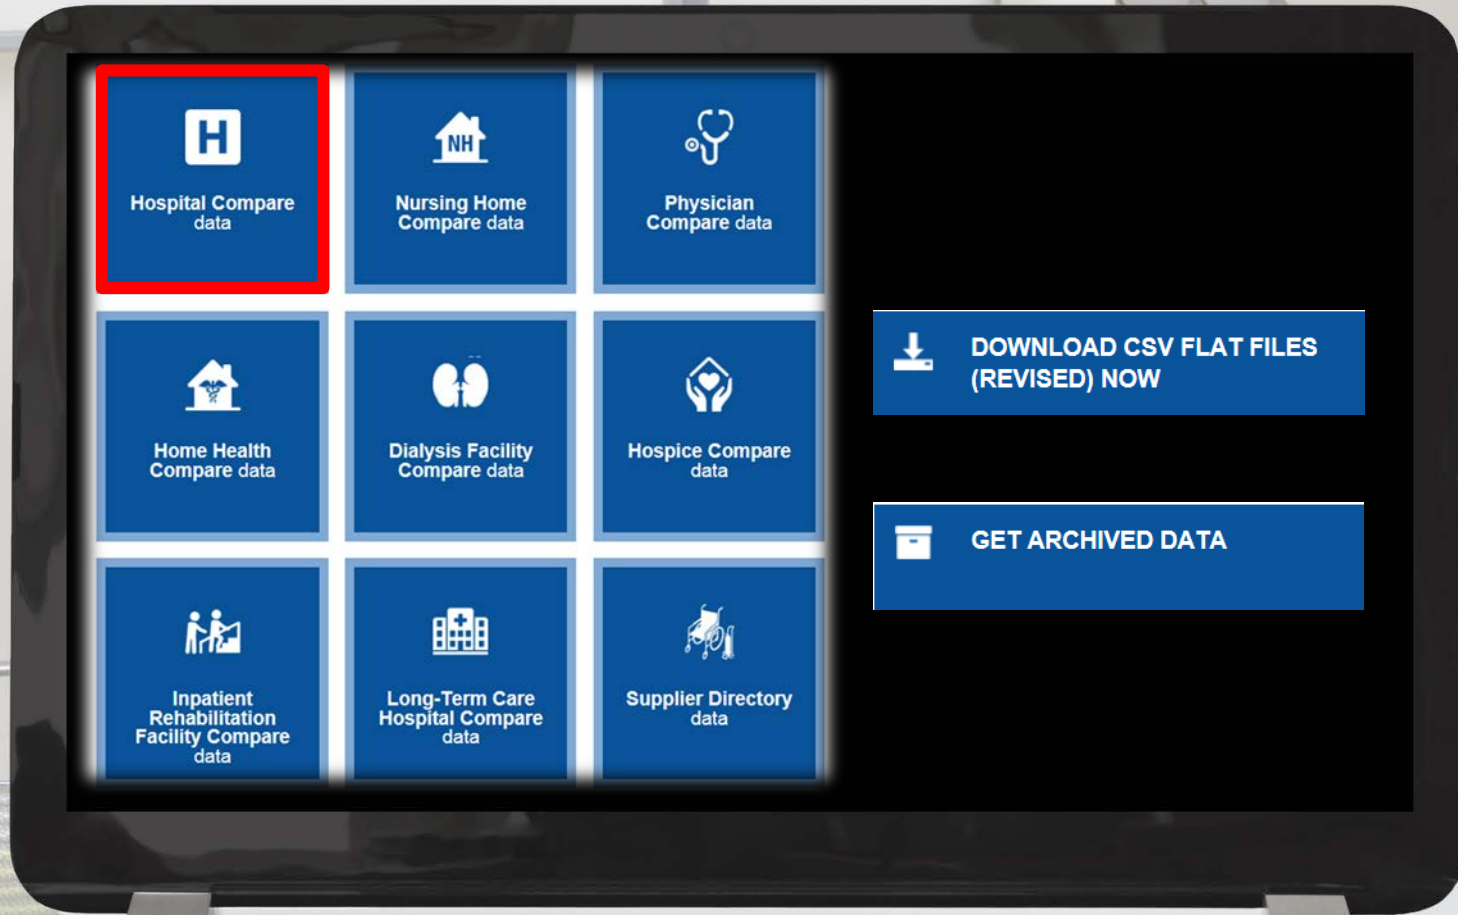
H

Hospital Compare data

NH

Nursing Home Compare data

Physician Compare data

Home Health Compare data

Dialysis Facility Compare data

Hospice Compare data

Inpatient Rehabilitation Facility Compare data

Long-Term Care Hospital Compare data

Supplier Directory data

DOWNLOAD CSV FLAT FILES (REVISED) NOW

GET ARCHIVED DATA